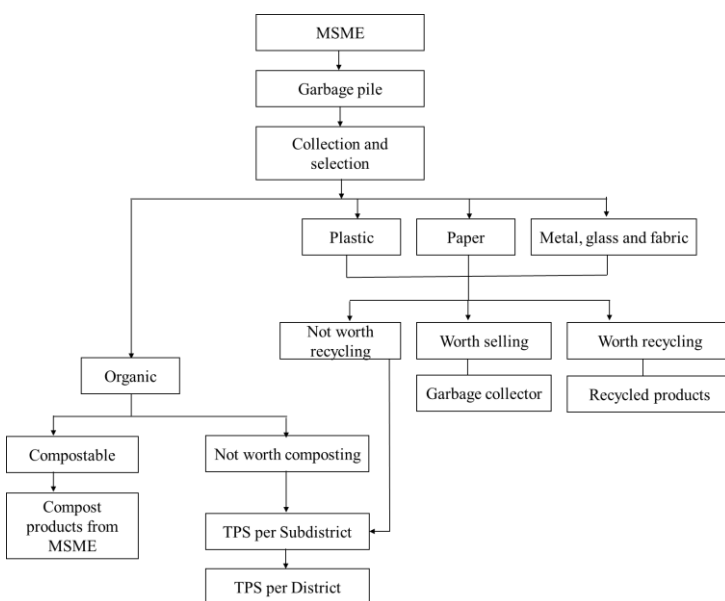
MSME

Garbage pile

Collection and selection

Plastic

Paper

Metal, glass and fabric

Not worth recycling

Worth selling

Worth recycling

Garbage collector

Recycled products

Organic

Compostable

Not worth composting

Compost products from MSME

TPS per Subdistrict

TPS per District